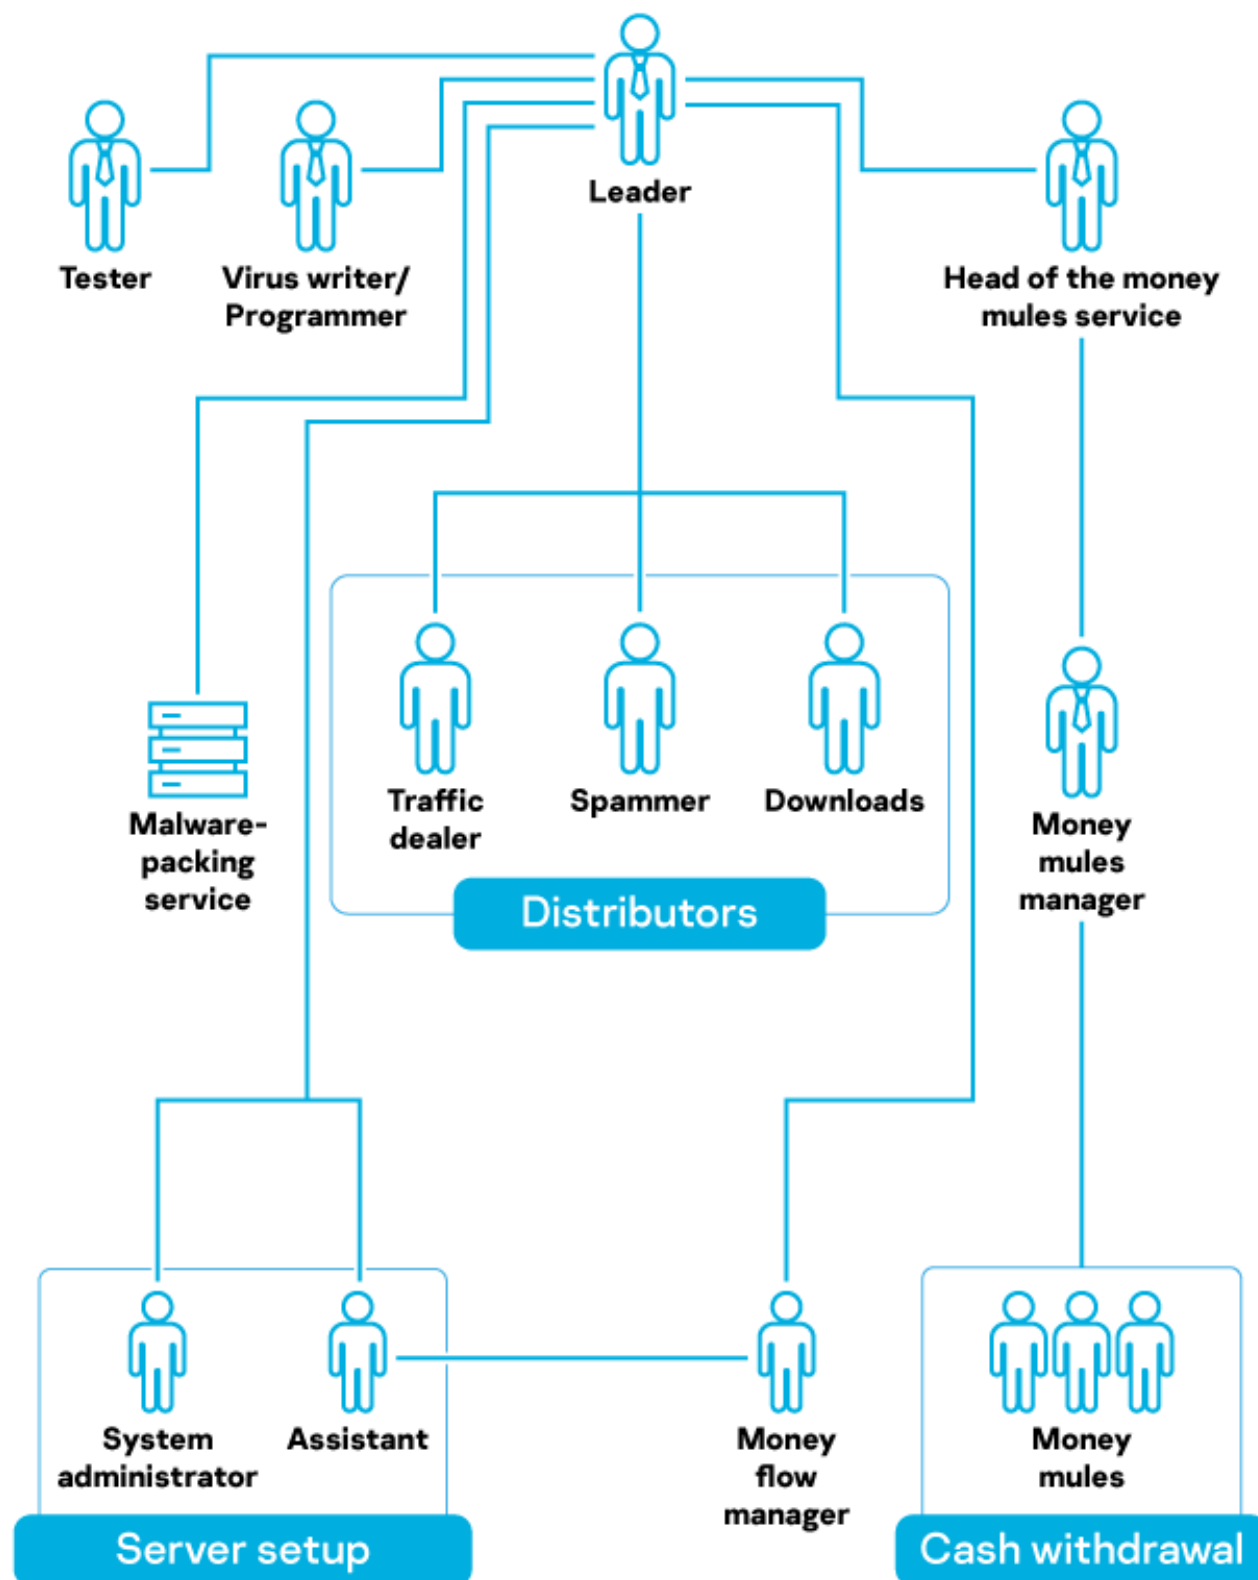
Leader

Tester

Virus writer/ Programmer

Head of the money mules service

Malware-packing service

Traffic dealer

Spammer

Downloads

Distributors

Money mules manager

System administrator

Assistant

Server setup

Money flow manager

Money mules

Cash withdrawal